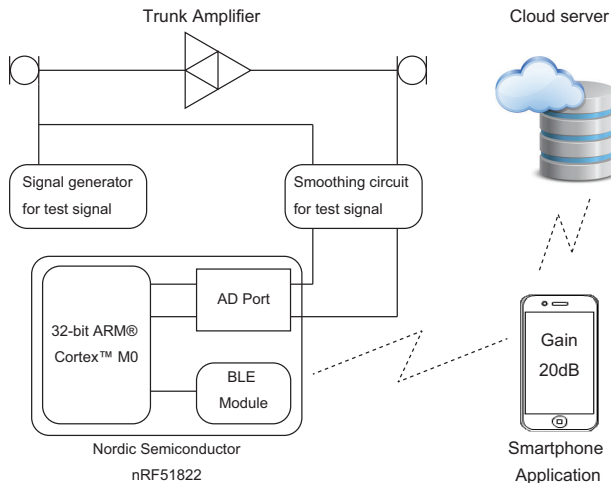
Trunk Amplifier

Cloud server

Signal generator for test signal

Smoothing circuit for test signal

AD Port

32-bit ARM® Cortex™ M0

BLE Module

Nordic Semiconductor nRF51822

Gain 20dB

Smartphone Application